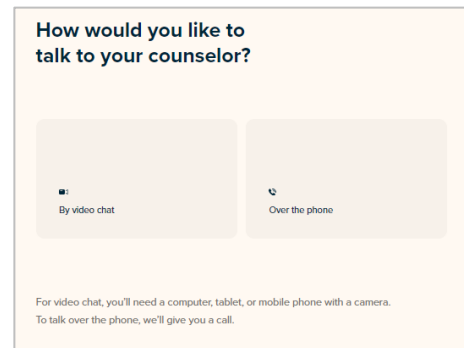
How would you like to talk to your counselor?

By video chat

Over the phone

For video chat, you'll need a computer, tablet, or mobile phone with a camera.
To talk over the phone, we'll give you a call.